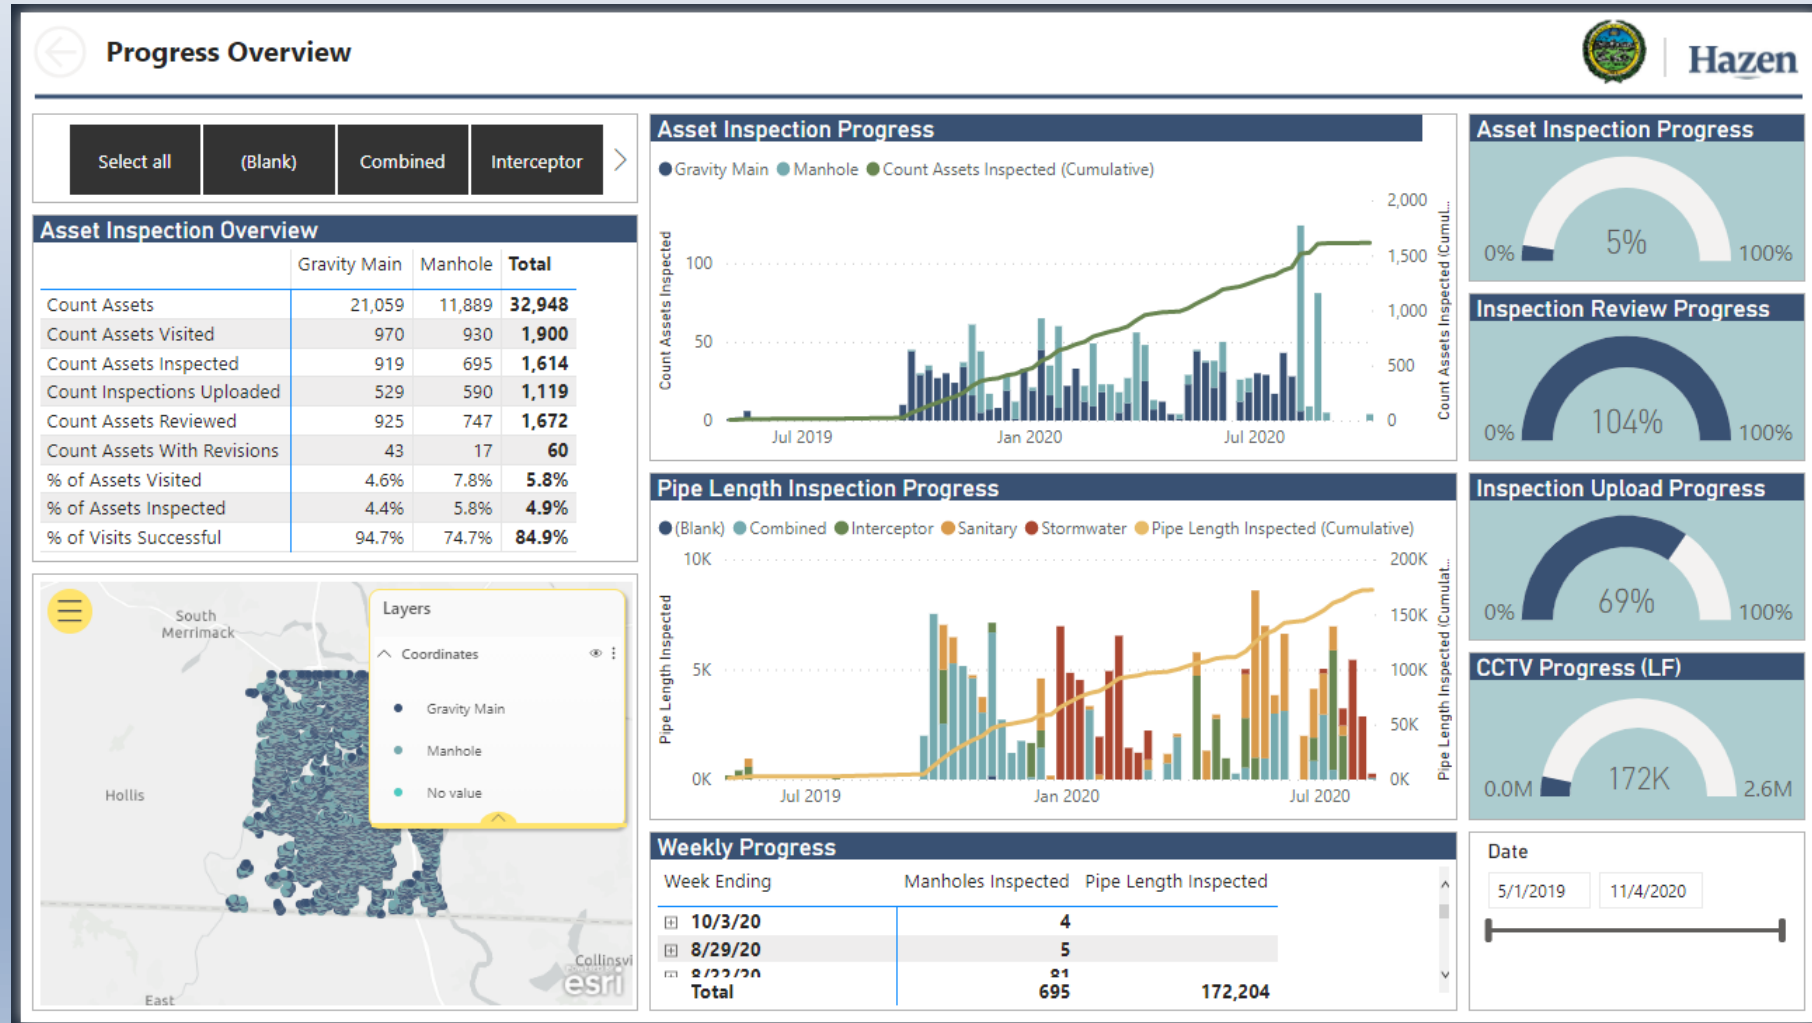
Progress Overview

Hazen

Select all (Blank) Combined Interceptor

Asset Inspection Overview

| | Gravity Main | Manhole | Total |
|---|---|---|---|
| Count Assets | 21,059 | 11,889 | 32,948 |
| Count Assets Visited | 970 | 930 | 1,900 |
| Count Assets Inspected | 919 | 695 | 1,614 |
| Count Inspections Uploaded | 529 | 590 | 1,119 |
| Count Assets Reviewed | 925 | 747 | 1,672 |
| Count Assets With Revisions | 43 | 17 | 60 |
| % of Assets Visited | 4.6% | 7.8% | 5.8% |
| % of Assets Inspected | 4.4% | 5.8% | 4.9% |
| % of Visits Successful | 94.7% | 74.7% | 84.9% |

South Merrimack
Hollis
East
Collinsvi
esri

Layers
Coordinates
Gravity Main
Manhole
No value

Asset Inspection Progress
Gravity Main Manhole Count Assets Inspected (Cumulative)
Count Assets Inspected
100
50
0
2,000
1,500
1,000
500
0
Count Assets Inspected (Cumul...
Jul 2019 Jan 2020 Jul 2020

Pipe Length Inspection Progress
(Blank) Combined Interceptor Sanitary Stormwater Pipe Length Inspected (Cumulative)
Pipe Length Inspected
10K
5K
0K
200K
150K
100K
50K
0K
Pipe Length Inspected (Cumulat...
Jul 2019 Jan 2020 Jul 2020

Weekly Progress

| Week Ending | Manholes Inspected | Pipe Length Inspected |
|---|---|---|
| 10/3/20 | 4 | |
| 8/29/20 | 5 | |
| 8/22/20 | 81 | |
| Total | 695 | 172,204 |

Asset Inspection Progress
0% 5% 100%

Inspection Review Progress
0% 104% 100%

Inspection Upload Progress
0% 69% 100%

CCTV Progress (LF)
0.0M 172K 2.6M

Date
5/1/2019 11/4/2020